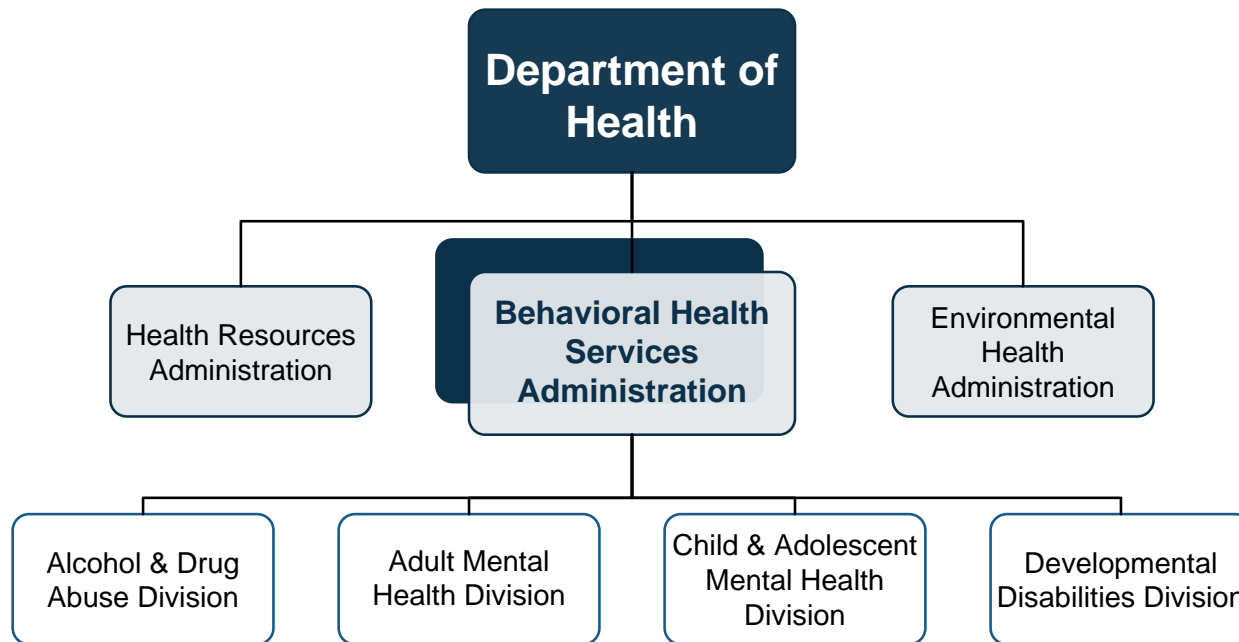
Department of Health

Health Resources Administration

Behavioral Health Services Administration

Environmental Health Administration

Alcohol & Drug Abuse Division

Adult Mental Health Division

Child & Adolescent Mental Health Division

Developmental Disabilities Division